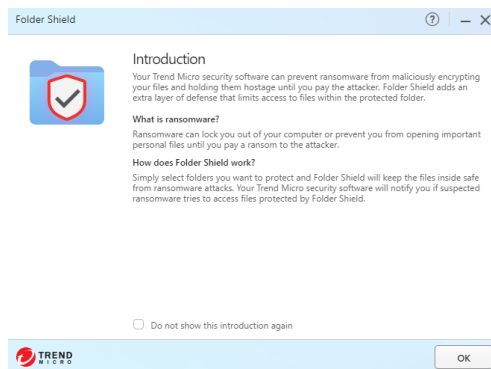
Folder Shield

?

Introduction

Your Trend Micro security software can prevent ransomware from maliciously encrypting your files and holding them hostage until you pay the attacker. Folder Shield adds an extra layer of defense that limits access to files within the protected folder.

What is ransomware?

Ransomware can lock you out of your computer or prevent you from opening important personal files until you pay a ransom to the attacker.

How does Folder Shield work?

Simply select folders you want to protect and Folder Shield will keep the files inside safe from ransomware attacks. Your Trend Micro security software will notify you if suspected ransomware tries to access files protected by Folder Shield.

Do not show this introduction again

TREND MICRO

OK